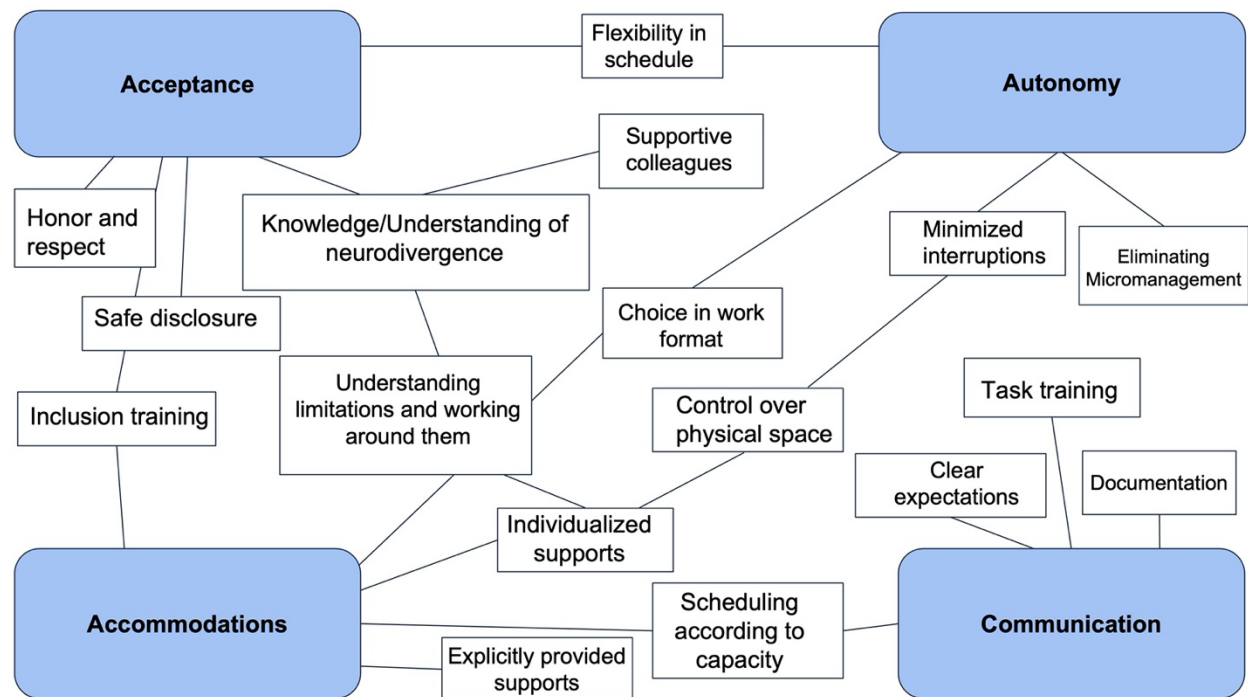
Acceptance

Flexibility in schedule

Autonomy

Supportive colleagues

Honor and respect

Knowledge/Understanding of neurodivergence

Minimized interruptions

Eliminating Micromanagement

Safe disclosure

Choice in work format

Understanding limitations and working around them

Inclusion training

Control over physical space

Task training

Clear expectations

Documentation

Individualized supports

Accommodations

Scheduling according to capacity

Communication

Explicitly provided supports